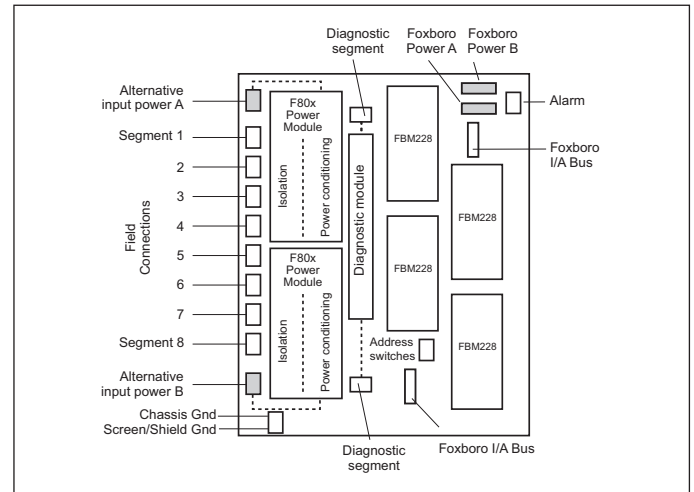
Diagnostic segment

Foxboro Power A

Foxboro Power B

Alternative input power A

Alarm

F80x Power Module

Segment 1

FBM228

Foxboro I/A Bus

2

3

Isolation

Power conditioning

Diagnostic module

FBM228

4

Field Connections

5

FBM228

6

F80x Power Module

7

Segment 8

Isolation

Power conditioning

Address switches

FBM228

Alternative input power B

Chassis Gnd

Screen/Shield Gnd

Diagnostic segment

Foxboro I/A Bus